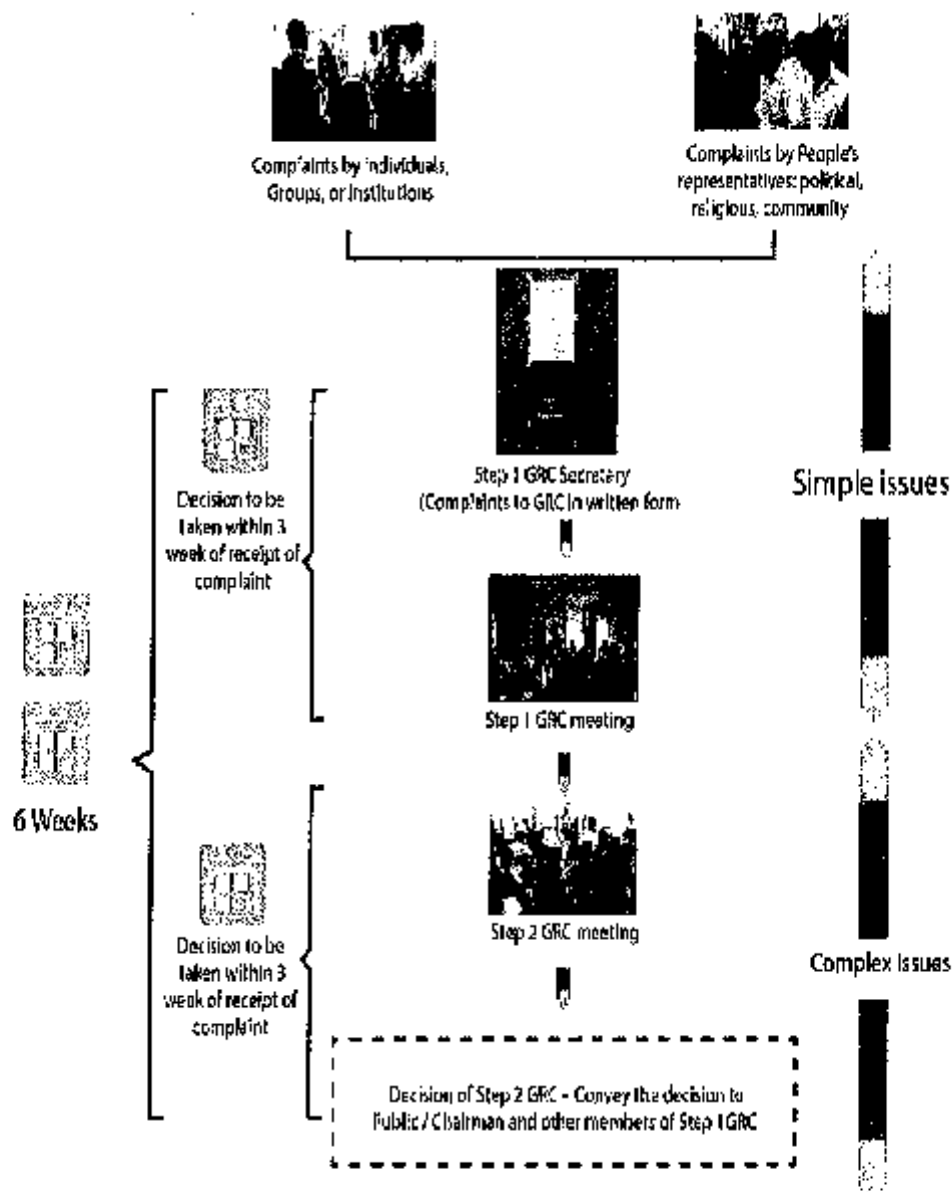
Complaints by individuals, Groups, or Institutions

Complaints by People's representatives: political, religious, community

Step 1 GRC Secretary (Complaints to GRC in written form

Simple issues

Decision to be taken within 3 week of receipt of complaint

Step 1 GRC meeting

6 Weeks

Step 2 GRC meeting

Decision to be taken within 3 week of receipt of complaint

Complex Issues

Decision of Step 2 GRC – Convey the decision to Public / Chairman and other members of Step 1 GRC